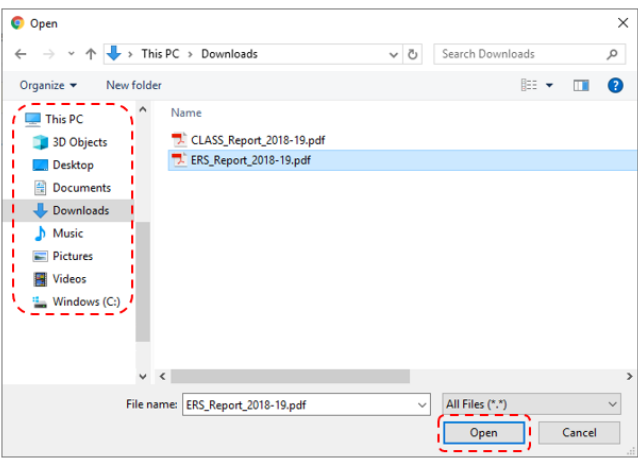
Open

This PC > Downloads

Search Downloads

Organize ▾ New folder

This PC
3D Objects
Desktop
Documents
Downloads
Music
Pictures
Videos
Windows (C:)

Name

CLASS_Report_2018-19.pdf
ERS_Report_2018-19.pdf

File name: ERS_Report_2018-19.pdf

All Files (*.*)

Open

Cancel